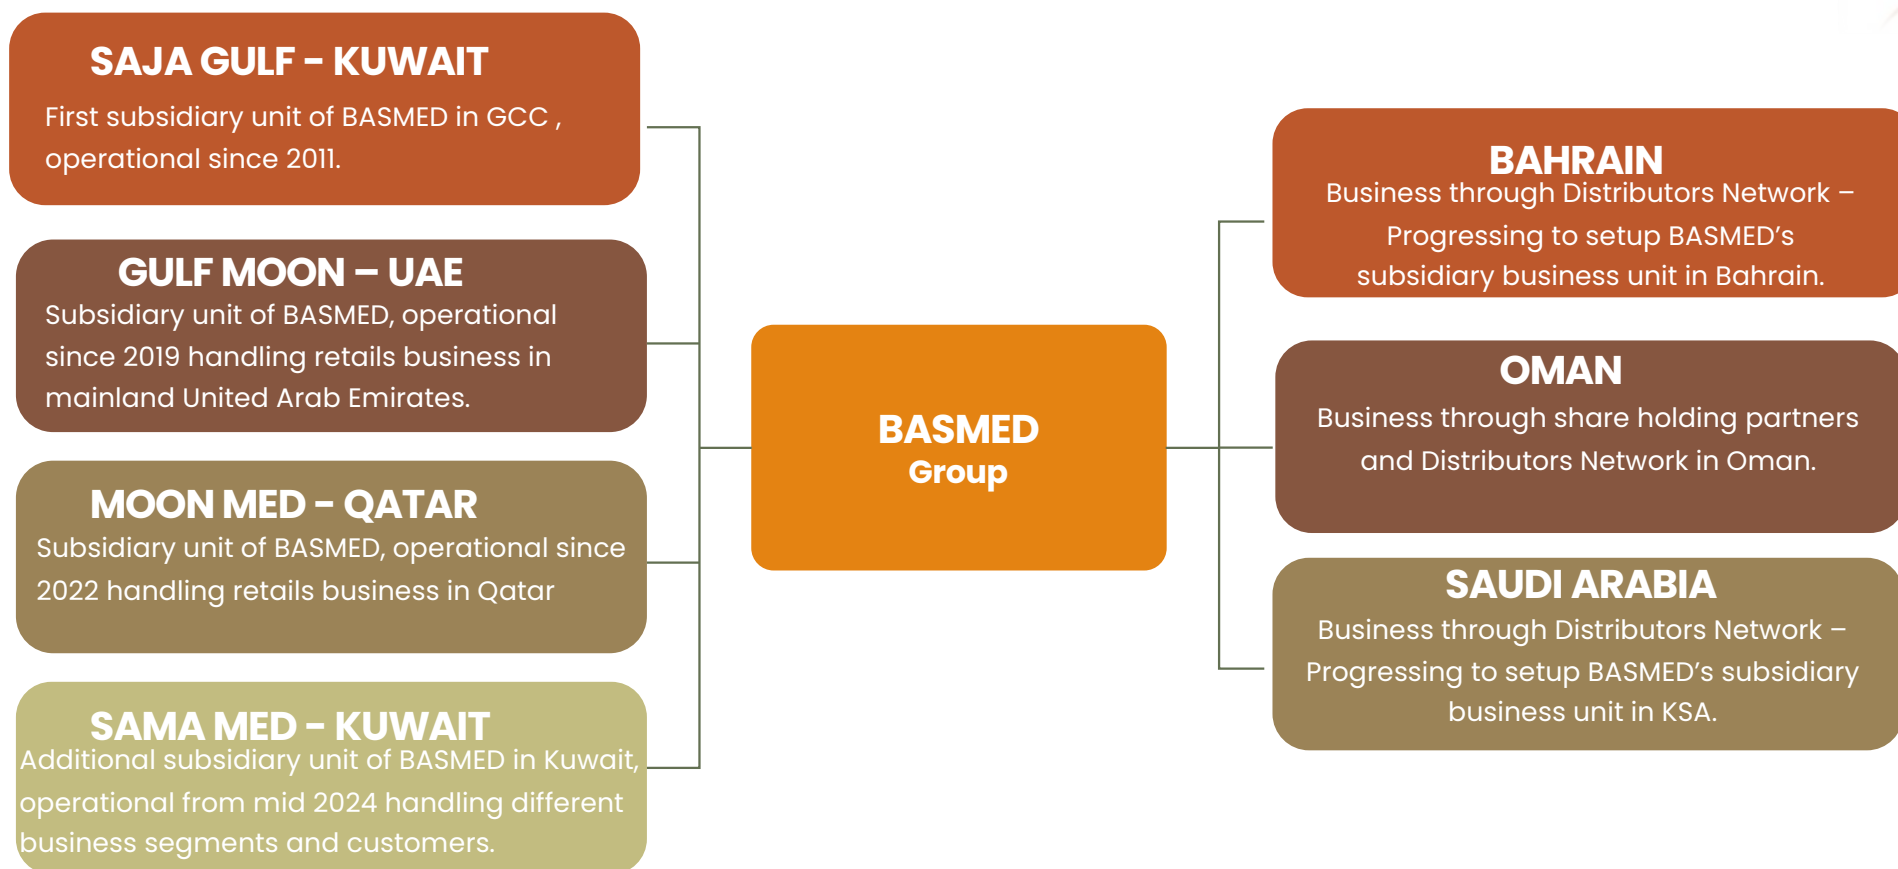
SAJA GULF - KUWAIT
First subsidiary unit of BASMED in GCC , operational since 2011.

GULF MOON – UAE
Subsidiary unit of BASMED, operational since 2019 handling retails business in mainland United Arab Emirates.

MOON MED - QATAR
Subsidiary unit of BASMED, operational since 2022 handling retails business in Qatar

SAMA MED - KUWAIT
Additional subsidiary unit of BASMED in Kuwait, operational from mid 2024 handling different business segments and customers.

BASMED
Group

BAHRAIN
Business through Distributors Network – Progressing to setup BASMED's subsidiary business unit in Bahrain.

OMAN
Business through share holding partners and Distributors Network in Oman.

SAUDI ARABIA
Business through Distributors Network – Progressing to setup BASMED's subsidiary business unit in KSA.